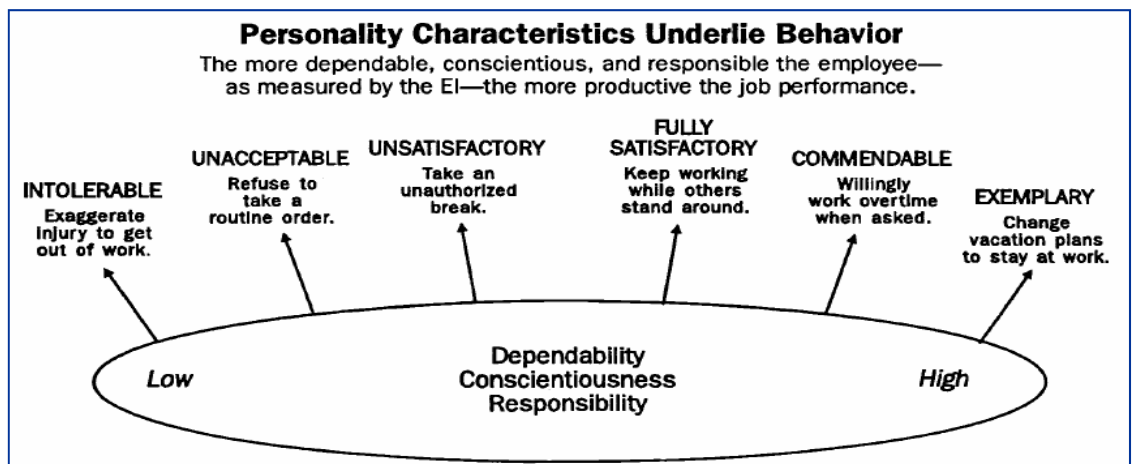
Personality Characteristics Underlie Behavior

The more dependable, conscientious, and responsible the employee—as measured by the EI—the more productive the job performance.

INTOLERABLE
Exaggerate injury to get out of work.

UNACCEPTABLE
Refuse to take a routine order.

UNSATISFACTORY
Take an unauthorized break.

FULLY SATISFACTORY
Keep working while others stand around.

COMMENDABLE
Willingly work overtime when asked.

EXEMPLARY
Change vacation plans to stay at work.

Low

Dependability
Conscientiousness
Responsibility

High